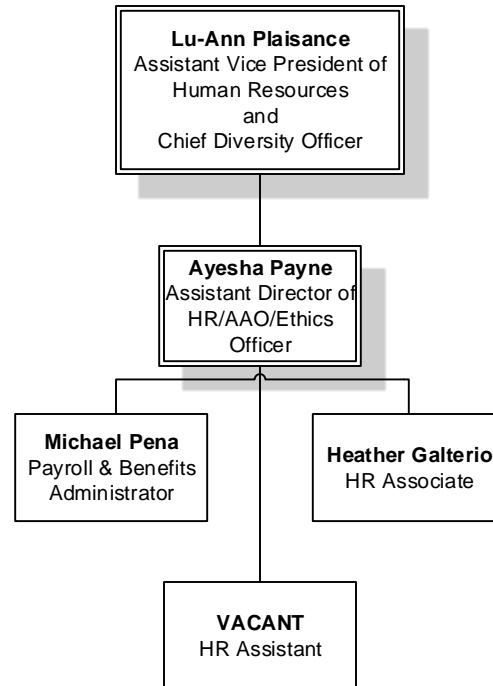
Lu-Ann Plaisance
Assistant Vice President of Human Resources and Chief Diversity Officer

Ayesha Payne
Assistant Director of HR/AAO/Ethics Officer

Michael Pena
Payroll & Benefits Administrator

Heather Galterio
HR Associate

VACANT
HR Assistant